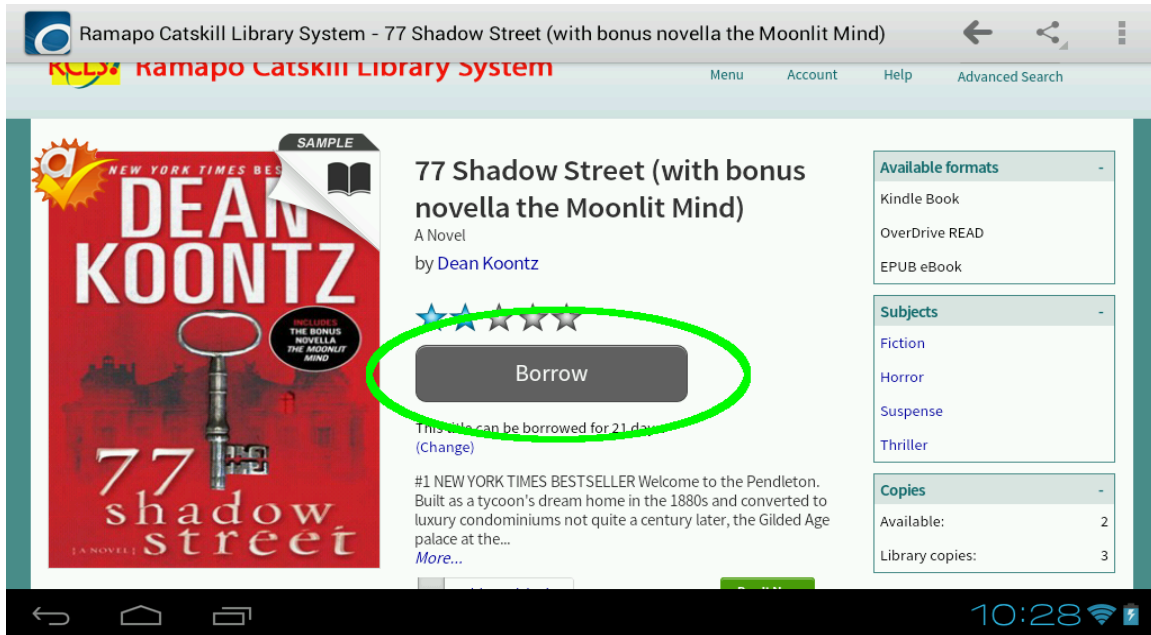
Ramapo Catskill Library System - 77 Shadow Street (with bonus novella the Moonlit Mind)

RCLS: Ramapo Catskill Library System

Menu Account Help Advanced Search

SAMPLE

NEW YORK TIMES BES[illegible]

DEAN KOONTZ

INCLUDES THE BONUS NOVELLA THE MOONLIT MIND

77 shadow street

A NOVEL

77 Shadow Street (with bonus novella the Moonlit Mind)

A Novel

by Dean Koontz

Borrow

This title can be borrowed for 21 days
(Change)

#1 NEW YORK TIMES BESTSELLER Welcome to the Pendleton. Built as a tycoon's dream home in the 1880s and converted to luxury condominiums not quite a century later, the Gilded Age palace at the...
More...

Available formats -
Kindle Book
OverDrive READ
EPUB eBook

Subjects -
Fiction
Horror
Suspense
Thriller

Copies -
Available: 2
Library copies: 3

10:28